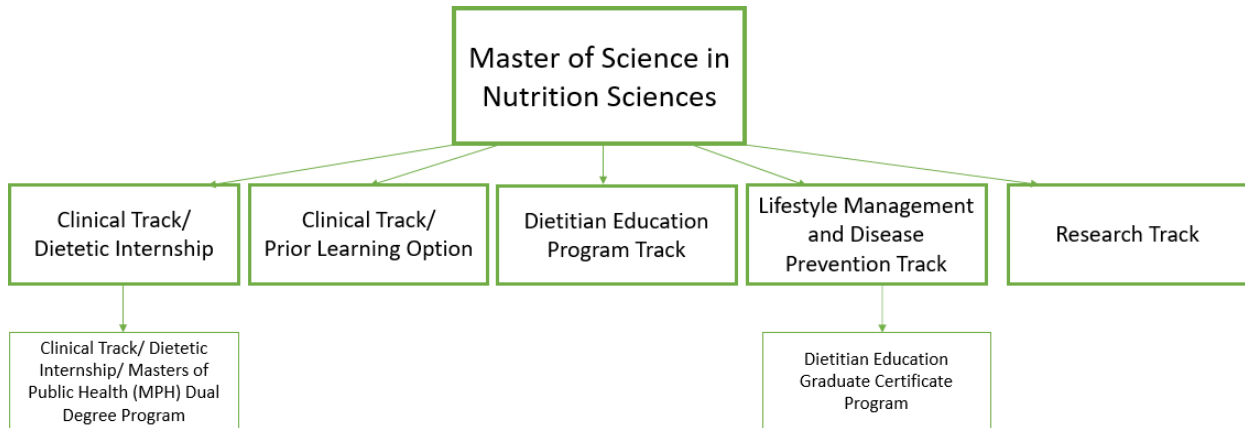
Master of Science in Nutrition Sciences

Clinical Track/ Dietetic Internship

Clinical Track/ Prior Learning Option

Dietitian Education Program Track

Lifestyle Management and Disease Prevention Track

Research Track

Clinical Track/ Dietetic Internship/ Masters of Public Health (MPH) Dual Degree Program

Dietitian Education Graduate Certificate Program